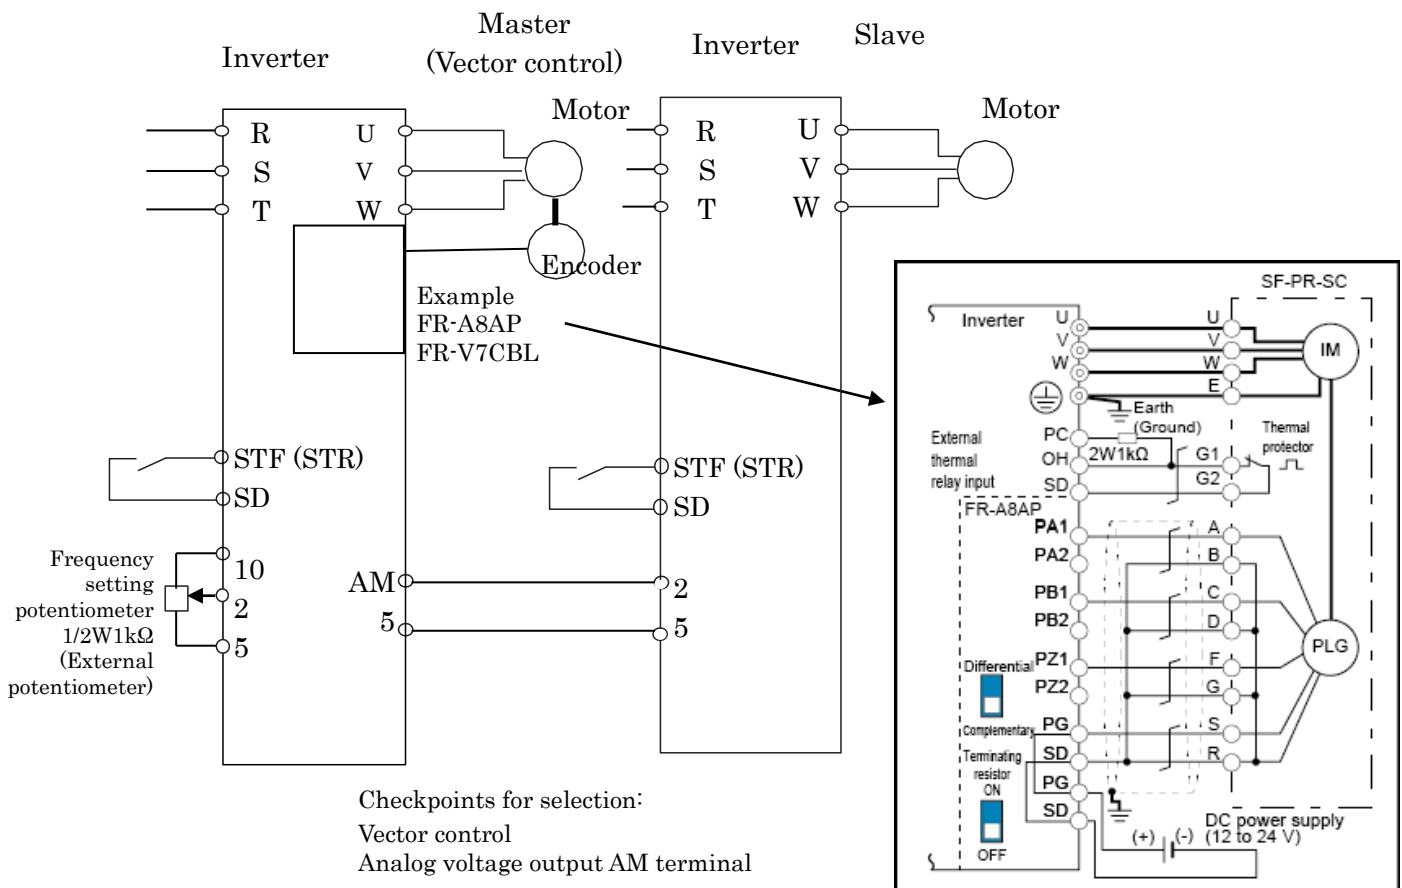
Master (Vector control)

Inverter

Inverter

Slave

Motor

Motor

R
S
T

U
V
W

R
S
T

U
V
W

Encoder

Example
FR-A8AP
FR-V7CBL

STF (STR)
SD

STF (STR)
SD

Frequency setting potentiometer 1/2W1kΩ (External potentiometer)

10
2
5

AM
5

2
5

Checkpoints for selection:
Vector control
Analog voltage output AM terminal

SF-PR-SC

Inverter

U
V
W

U
V
W
E

IM

Earth (Ground)

External thermal relay input

PC
OH
SD

2W1kΩ

G1
G2

Thermal protector

FR-A8AP

PA1
PA2
PB1
PB2
PZ1
PZ2
PG
SD
PG
SD

A
B
C
D
F
G
S
R

PLG

Differential

Complementary

Terminating resistor

ON

OFF

DC power supply (12 to 24 V)

(+)
(-)